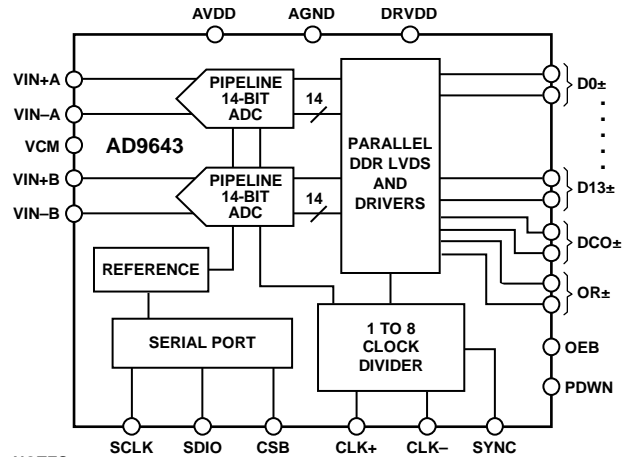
AVDD AGND DRVDD

VIN+A
VIN–A
VCM
VIN+B
VIN–B

PIPELINE 14-BIT ADC

14

AD9643

PIPELINE 14-BIT ADC

14

PARALLEL DDR LVDS AND DRIVERS

D0±

D13±

DCO±

OR±

REFERENCE

SERIAL PORT

1 TO 8 CLOCK DIVIDER

OEB

PDWN

SCLK SDIO CSB CLK+ CLK– SYNC